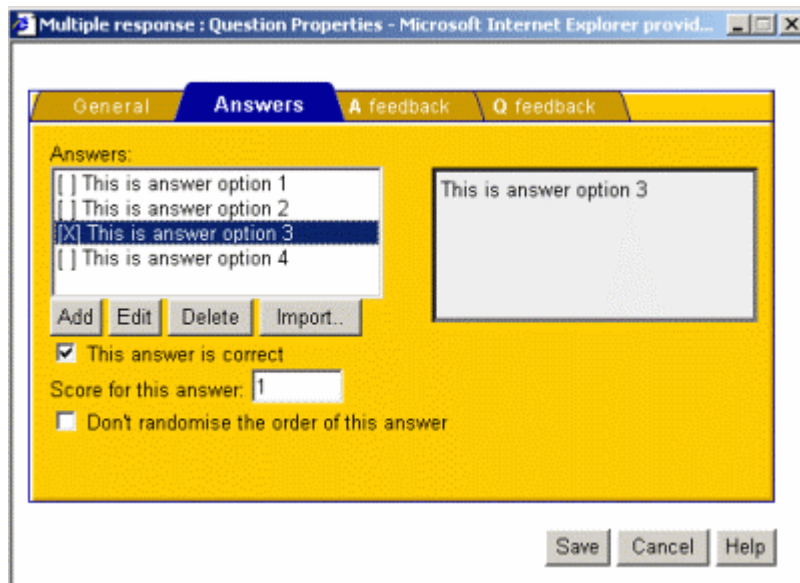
Multiple response : Question Properties - Microsoft Internet Explorer provid...

General
Answers
A feedback
Q feedback

Answers:
[ ] This is answer option 1
[ ] This is answer option 2
[X] This is answer option 3
[ ] This is answer option 4

This is answer option 3

Add
Edit
Delete
Import..

This answer is correct

Score for this answer: 1

Don't randomise the order of this answer

Save
Cancel
Help